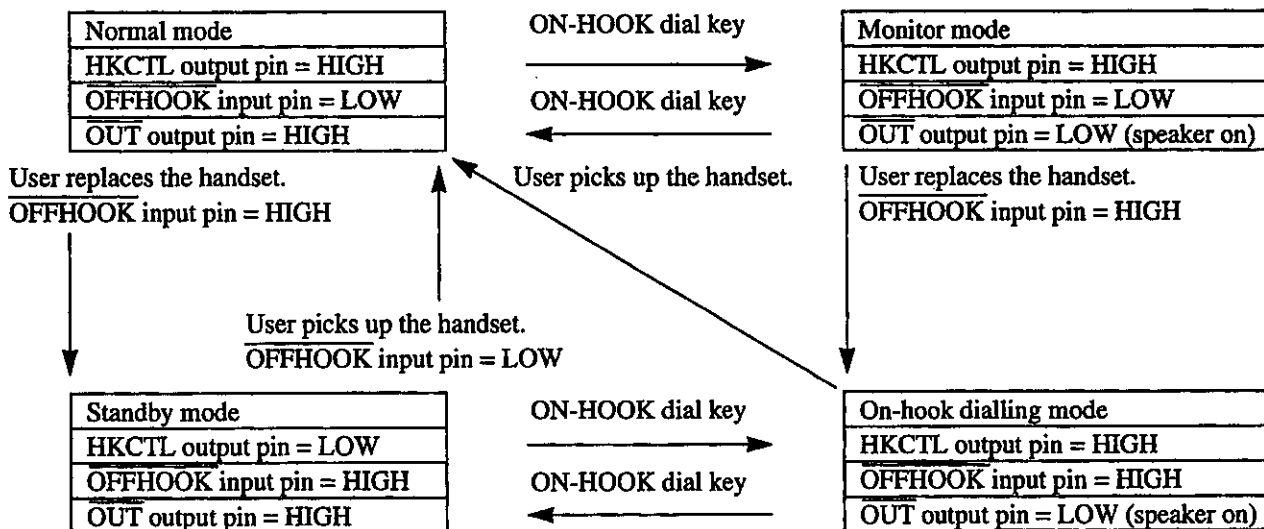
| Normal mode |
|---|
| HKCTL output pin = HIGH |
| $\overline{\text{OFFHOOK}}$ input pin = LOW |
| $\overline{\text{OUT}}$ output pin = HIGH |

ON-HOOK dial key

ON-HOOK dial key

| Monitor mode |
|---|
| HKCTL output pin = HIGH |
| $\overline{\text{OFFHOOK}}$ input pin = LOW |
| $\overline{\text{OUT}}$ output pin = LOW (speaker on) |

User replaces the handset.
$\overline{\text{OFFHOOK}}$ input pin = HIGH

User picks up the handset.

User replaces the handset.
$\overline{\text{OFFHOOK}}$ input pin = HIGH

User picks up the handset.
$\overline{\text{OFFHOOK}}$ input pin = LOW

| Standby mode |
|---|
| HKCTL output pin = LOW |
| $\overline{\text{OFFHOOK}}$ input pin = HIGH |
| $\overline{\text{OUT}}$ output pin = HIGH |

ON-HOOK dial key

ON-HOOK dial key

| On-hook dialling mode |
|---|
| HKCTL output pin = HIGH |
| $\overline{\text{OFFHOOK}}$ input pin = HIGH |
| $\overline{\text{OUT}}$ output pin = LOW (speaker on) |